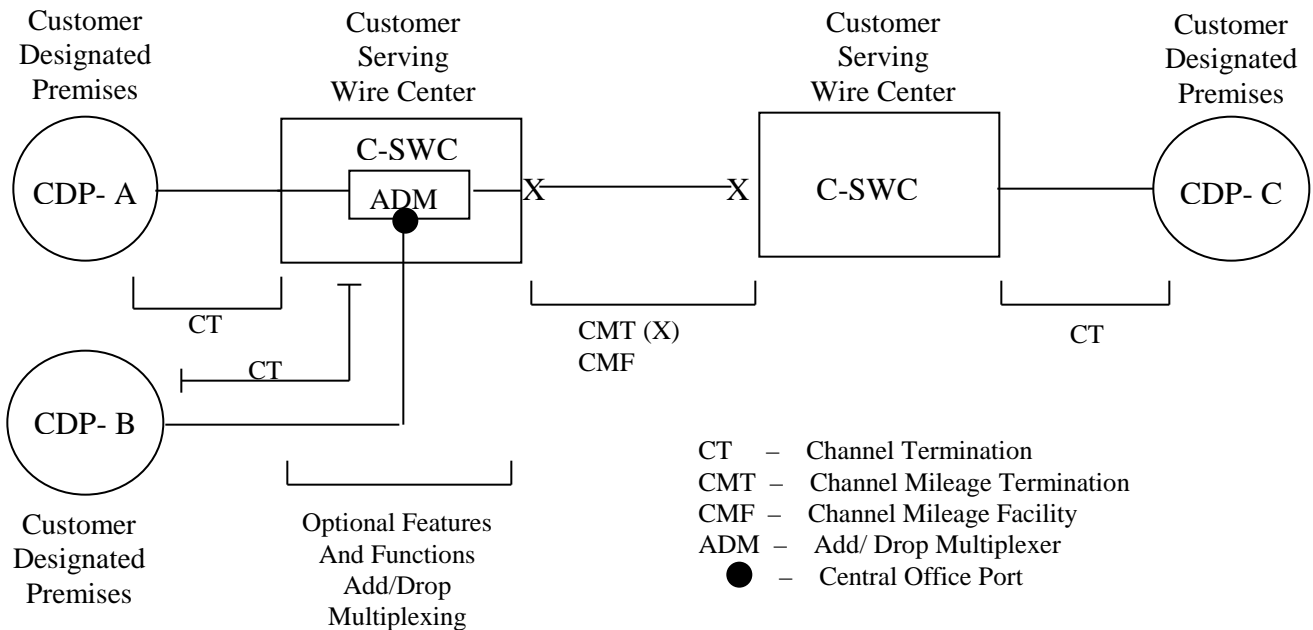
Customer Designated Premises

Customer Serving Wire Center

Customer Serving Wire Center

Customer Designated Premises

CDP- A

C-SWC

ADM

X

X

C-SWC

CDP- C

CT

CT

CMT (X)
CMF

CT

CDP- B

Customer Designated Premises

Optional Features And Functions Add/Drop Multiplexing

CT – Channel Termination
CMT – Channel Mileage Termination
CMF – Channel Mileage Facility
ADM – Add/ Drop Multiplexer
– Central Office Port